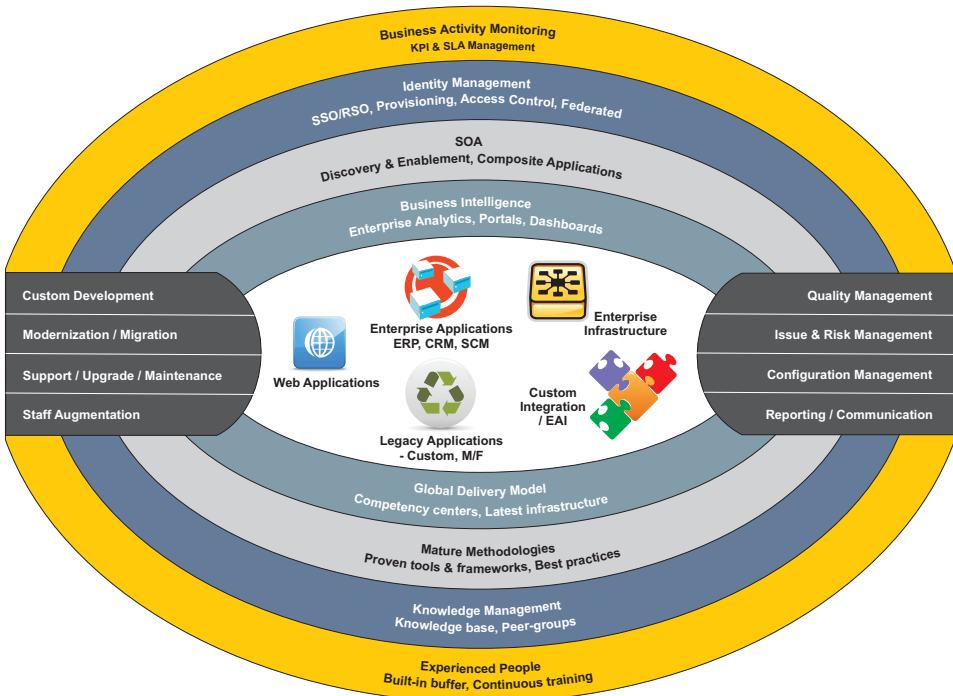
Business Activity Monitoring
KPI & SLA Management

Identity Management
SSO/RSO, Provisioning, Access Control, Federated

SOA
Discovery & Enablement, Composite Applications

Business Intelligence
Enterprise Analytics, Portals, Dashboards

Custom Development

Modernization / Migration

Support / Upgrade / Maintenance

Staff Augmentation

Enterprise Applications
ERP, CRM, SCM

Enterprise Infrastructure

Web Applications

Custom Integration / EAI

Legacy Applications - Custom, M/F

Quality Management

Issue & Risk Management

Configuration Management

Reporting / Communication

Global Delivery Model
Competency centers, Latest infrastructure

Mature Methodologies
Proven tools & frameworks, Best practices

Knowledge Management
Knowledge base, Peer-groups

Experienced People
Built-in buffer, Continuous training